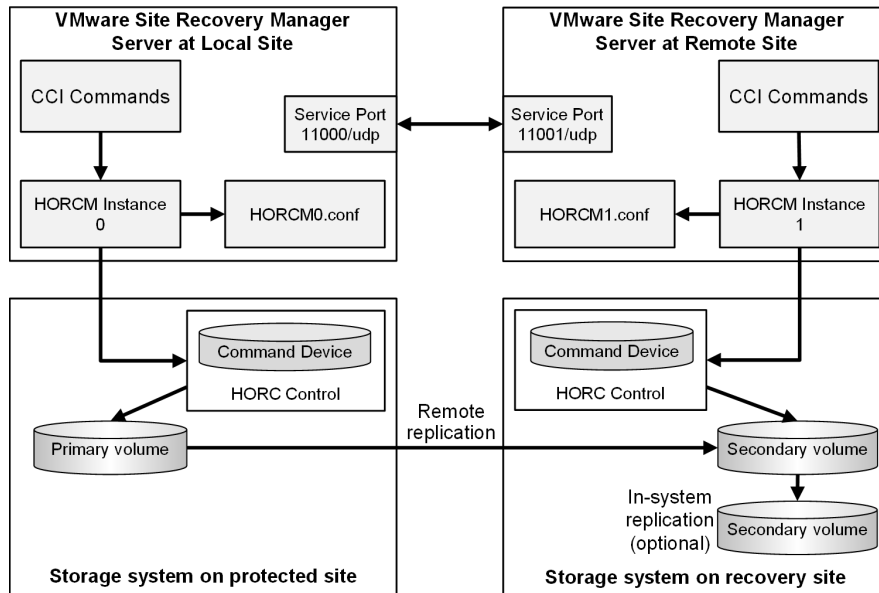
VMware Site Recovery Manager Server at Local Site

CCI Commands

Service Port 11000/udp

HORCM Instance 0

HORCM0.conf

VMware Site Recovery Manager Server at Remote Site

CCI Commands

Service Port 11001/udp

HORCM1.conf

HORCM Instance 1

Command Device

HORC Control

Primary volume

Remote replication

Command Device

HORC Control

Secondary volume

In-system replication (optional)

Secondary volume

Storage system on protected site

Storage system on recovery site